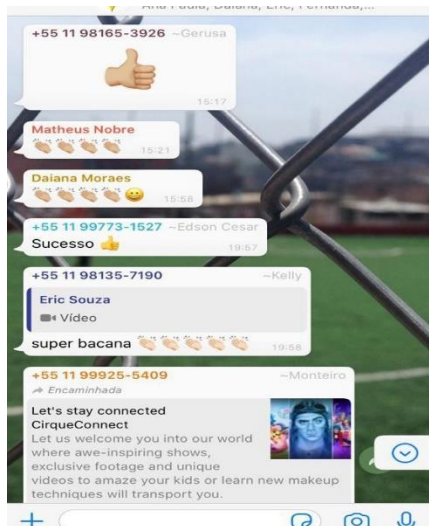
Ana Paula, Daiana, Eric, Fernanda,...

+55 11 98165-3926 ~Gerusa
👍
15:17

Matheus Nobre
👏👏👏👏 15:21

Daiana Moraes
👏👏👏👏😊 15:58

+55 11 99773-1527 ~Edson Cesar
Sucesso 👍 19:57

+55 11 98135-7190 ~Kelly
Eric Souza
Vídeo
super bacana 👏👏👏👏👏 19:58

+55 11 99925-5409 ~Monteiro
Encaminhada
Let's stay connected
CirqueConnect
Let us welcome you into our world where awe-inspiring shows, exclusive footage and unique videos to amaze your kids or learn new makeup techniques will transport you.